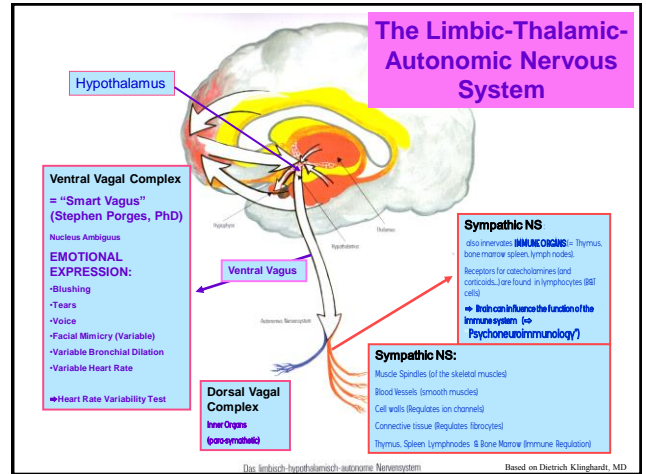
The Limbic-Thalamic-Autonomic Nervous System

Hypothalamus

Ventral Vagal Complex

= "Smart Vagus" (Stephen Porges, PhD)

Nucleus Ambiguus

EMOTIONAL EXPRESSION:

•Blushing

•Tears

•Voice

•Facial Mimicry (Variable)

•Variable Bronchial Dilation

•Variable Heart Rate

⇒Heart Rate Variability Test

Hypophyse

Hypothalamus

Thalamus

Ventral Vagus

Autonomes Nervensystem

Dorsal Vagal Complex

Inner Organs

(para-symathetic)

Sympathic NS

also innervates IMMUNE ORGANS (= Thymus, bone marrow spleen, lymph nodes).

Receptors for catecholamines (and corticoids...)are found in lymphocytes (B&T cells)

⇒ Brain can influence the function of the immune system (⇒ Psychoneuroimmunology")

Sympathic NS:

Muscle Spindles (of the skeletal muscles)

Blood Vessels (smooth muscles)

Cell walls (Regulates ion channels)

Connective tissue (Regulates fibrocytes)

Thymus, Spleen Lymphnodes & Bone Marrow (Immune Regulation)

Das limbisch-hypothalamisch-autonome Nervensystem

Based on Dietrich Klinghardt, MD